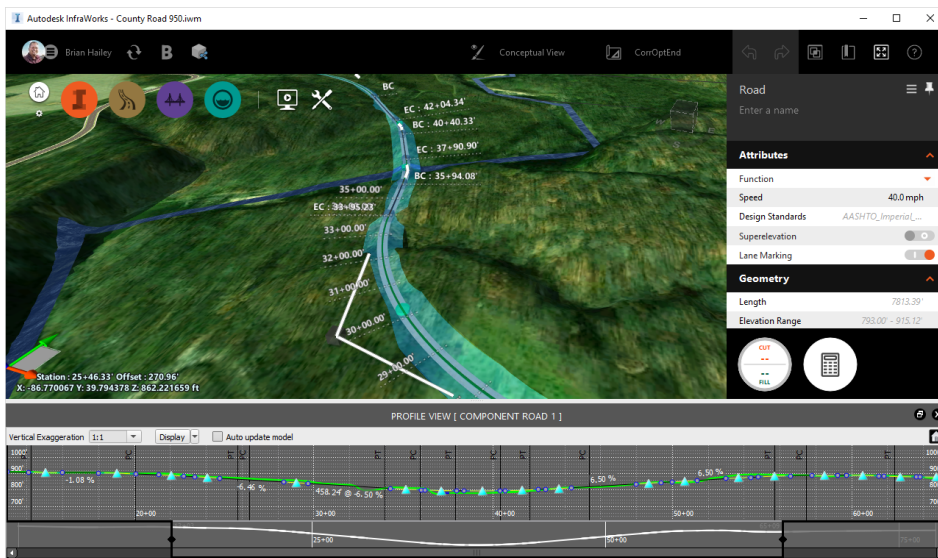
Autodesk InfraWorks - County Road 950.iwm

Brian Hailey

B

Conceptual View

CorrOptEnd

Road

Enter a name

Attributes

Function

Speed 40.0 mph

Design Standards AASHTO_Imperial_...

Superelevation

Lane Marking

Geometry

Length 7813.39'

Elevation Range 793.00' - 915.12'

CUT

--

--

FILL

BC

EC : 42+04.34'

BC : 40+40.33'

EC : 37+90.90'

BC : 35+94.08'

35+00.00'

EC : 33+95.23'

33+00.00'

32+00.00'

31+00.00'

30+00.00'

29+00.00'

Station : 25+46.33' Offset : 270.96'

X: -86.770067 Y: 39.794378 Z: 862.221659 ft

PROFILE VIEW [ COMPONENT ROAD 1 ]

Vertical Exaggeration 1:1

Display

Auto update model

1000'

900'

800'

700'

-1.08 %

-6.46 %

458.24' @ -6.50 %

6.50 %

6.50 %

20+00

30+00

40+00

50+00

60+00

25+00

50+00

PC

PT

PT

PC

PT

PC

PT

PC

PT

PC

PT

PC

75+00